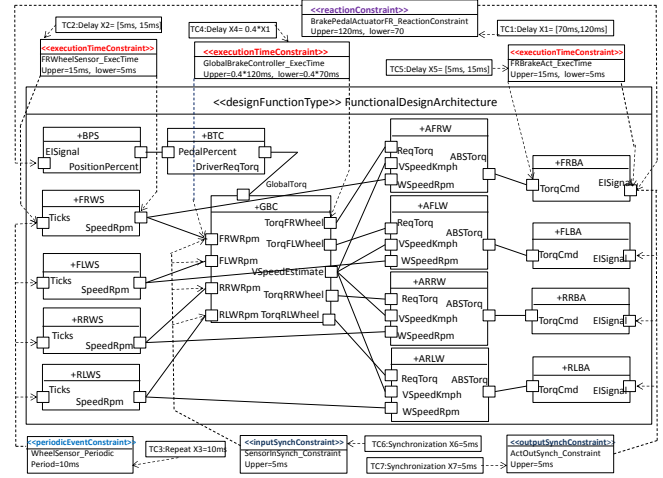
<<reactionConstraint>>
BrakePedalActuatorFR_ReactionConstraint
Upper=120ms, lower=70

TC2:Delay X2= [5ms, 15ms]

<<executionTimeConstraint>>
FRWheelSensor_ExecTime
Upper=15ms, lower=5ms

TC4:Delay X4= 0.4*X1

<<executionTimeConstraint>>
GlobalBrakeController_ExecTime
Upper=0.4*120ms, lower=0.4*70ms

TC1:Delay X1= [70ms,120ms]

<<executionTimeConstraint>>
FRBrakeAct_ExecTime
Upper=15ms, lower=5ms

TC5:Delay X5= [5ms, 15ms]

<<designFunctionType>> FunctionalDesignArchitecture

+BPS
EISignal
PositionPercent

+BTC
PedalPercent
DriverReqTorq

+AFRW
ReqTorq
ABSTorq
VSpeedKmph
WSpeedRpm

+FRBA
TorqCmd
EISignal

GlobalTorq

+FRWS
Ticks
SpeedRpm

+GBC
TorqFRWheel
TorqFLWheel
FRWRpm
FLWRpm
VSpeedEstimate
RRWRpm
TorqRRWheel
RLWRpm
TorqRLWheel

+AFLW
ReqTorq
ABSTorq
VSpeedKmph
WSpeedRpm

+FLBA
TorqCmd
EISignal

+FLWS
Ticks
SpeedRpm

+ARRW
ReqTorq
ABSTorq
VSpeedKmph
WSpeedRpm

+RRBA
TorqCmd
EISignal

+RRWS
Ticks
SpeedRpm

+ARLW
ReqTorq
ABSTorq
VSpeedKmph
WSpeedRpm

+RLBA
TorqCmd
EISignal

+RLWS
Ticks
SpeedRpm

<<periodicEventConstraint>>
WheelSensor_Periodic
Period=10ms

TC3:Repeat X3=10ms

<<inputSynchConstraint>>
SensorInSynch_Constraint
Upper=5ms

TC6:Synchronization X6=5ms

TC7:Synchronization X7=5ms

<<outputSynchConstraint>>
ActOutSynch_Constraint
Upper=5ms